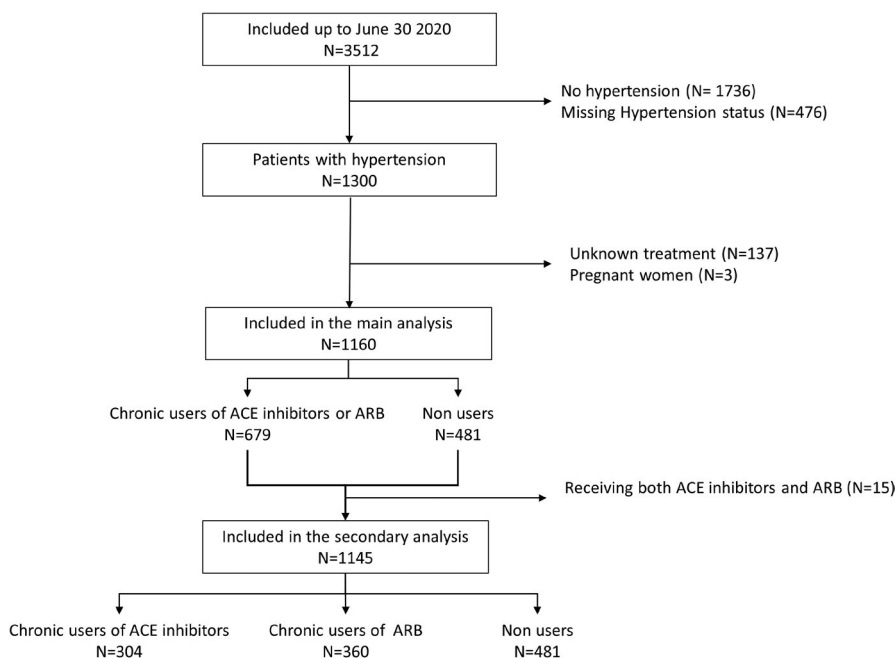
Included up to June 30 2020
N=3512

No hypertension (N= 1736)
Missing Hypertension status (N=476)

Patients with hypertension
N=1300

Unknown treatment (N=137)
Pregnant women (N=3)

Included in the main analysis
N=1160

Chronic users of ACE inhibitors or ARB
N=679

Non users
N=481

Receiving both ACE inhibitors and ARB (N=15)

Included in the secondary analysis
N=1145

Chronic users of ACE inhibitors
N=304

Chronic users of ARB
N=360

Non users
N=481